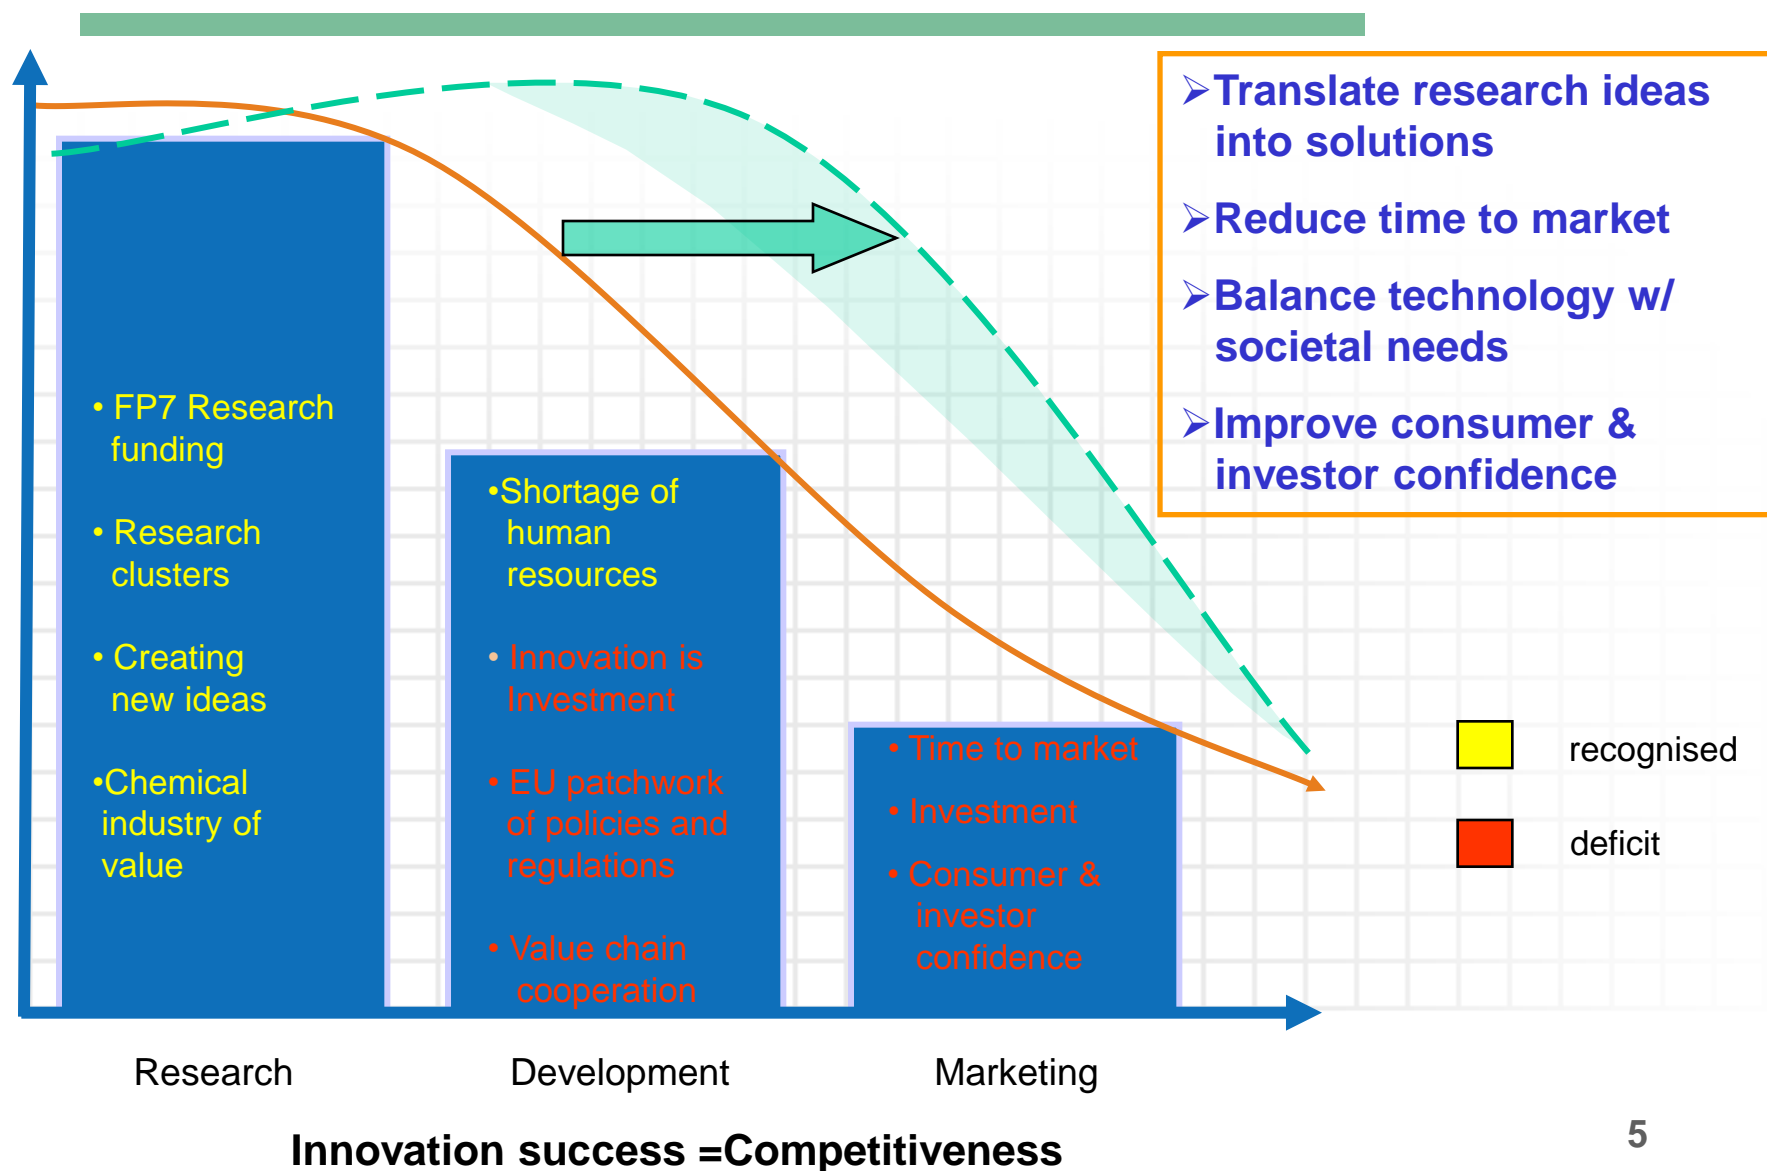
➢Translate research ideas into solutions

➢Reduce time to market

➢Balance technology w/ societal needs

➢Improve consumer & investor confidence

• FP7 Research funding

• Research clusters

• Creating new ideas

•Chemical industry of value

•Shortage of human resources

• Innovation is Investment

• EU patchwork of policies and regulations

• Value chain cooperation

• Time to market

• Investment

• Consumer & investor confidence

recognised

deficit

Research

Development

Marketing

Innovation success =Competitiveness

5